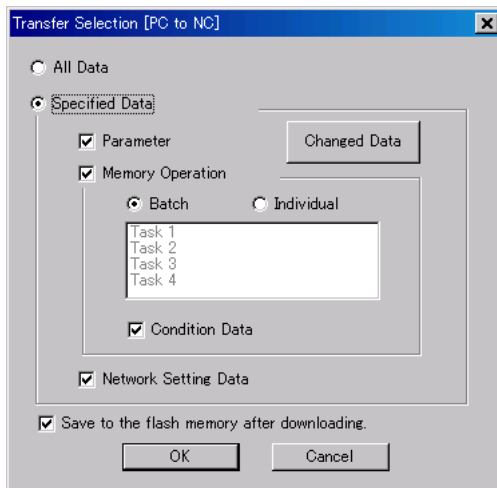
Transfer Selection [PC to NC]

All Data

Specified Data

Parameter

Changed Data

Memory Operation

Batch

Individual

Task 1
Task 2
Task 3
Task 4

Condition Data

Network Setting Data

Save to the flash memory after downloading.

OK

Cancel